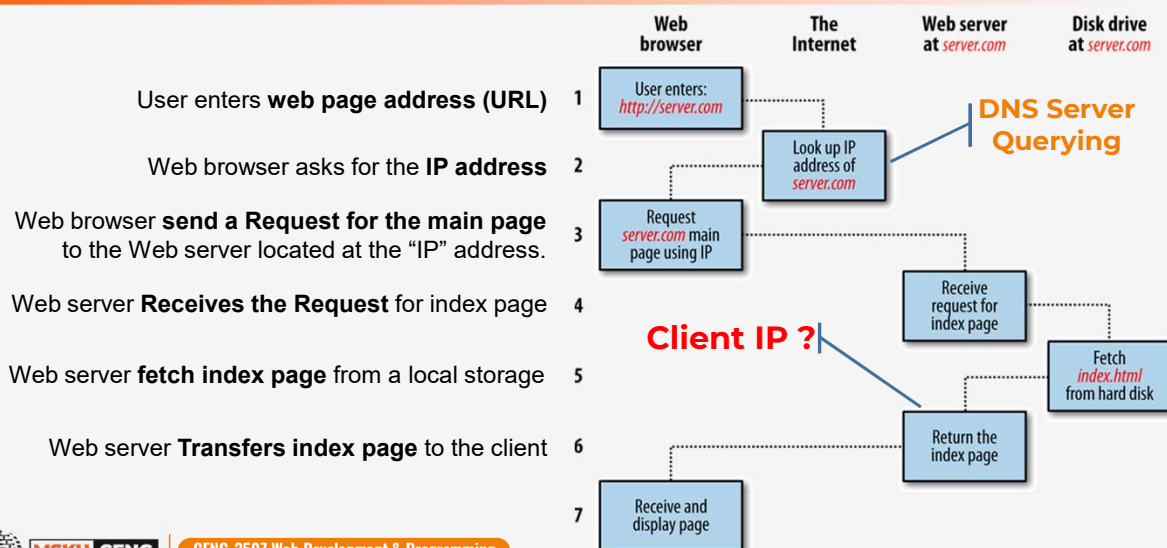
Web browser

The Internet

Web server at server.com

Disk drive at server.com

User enters **web page address (URL)** 1

User enters: http://server.com

Look up IP address of server.com

DNS Server Querying

Web browser asks for the **IP address** 2

Web browser **send a Request for the main page** to the Web server located at the "IP" address. 3

Request server.com main page using IP

Web server **Receives the Request** for index page 4

Receive request for index page

Client IP ?

Web server **fetch index page** from a local storage 5

Fetch index.html from hard disk

Web server **Transfers index page** to the client 6

Return the index page

7

Receive and display page

MSKU CENG

CENG 3507 Web Development & Programming